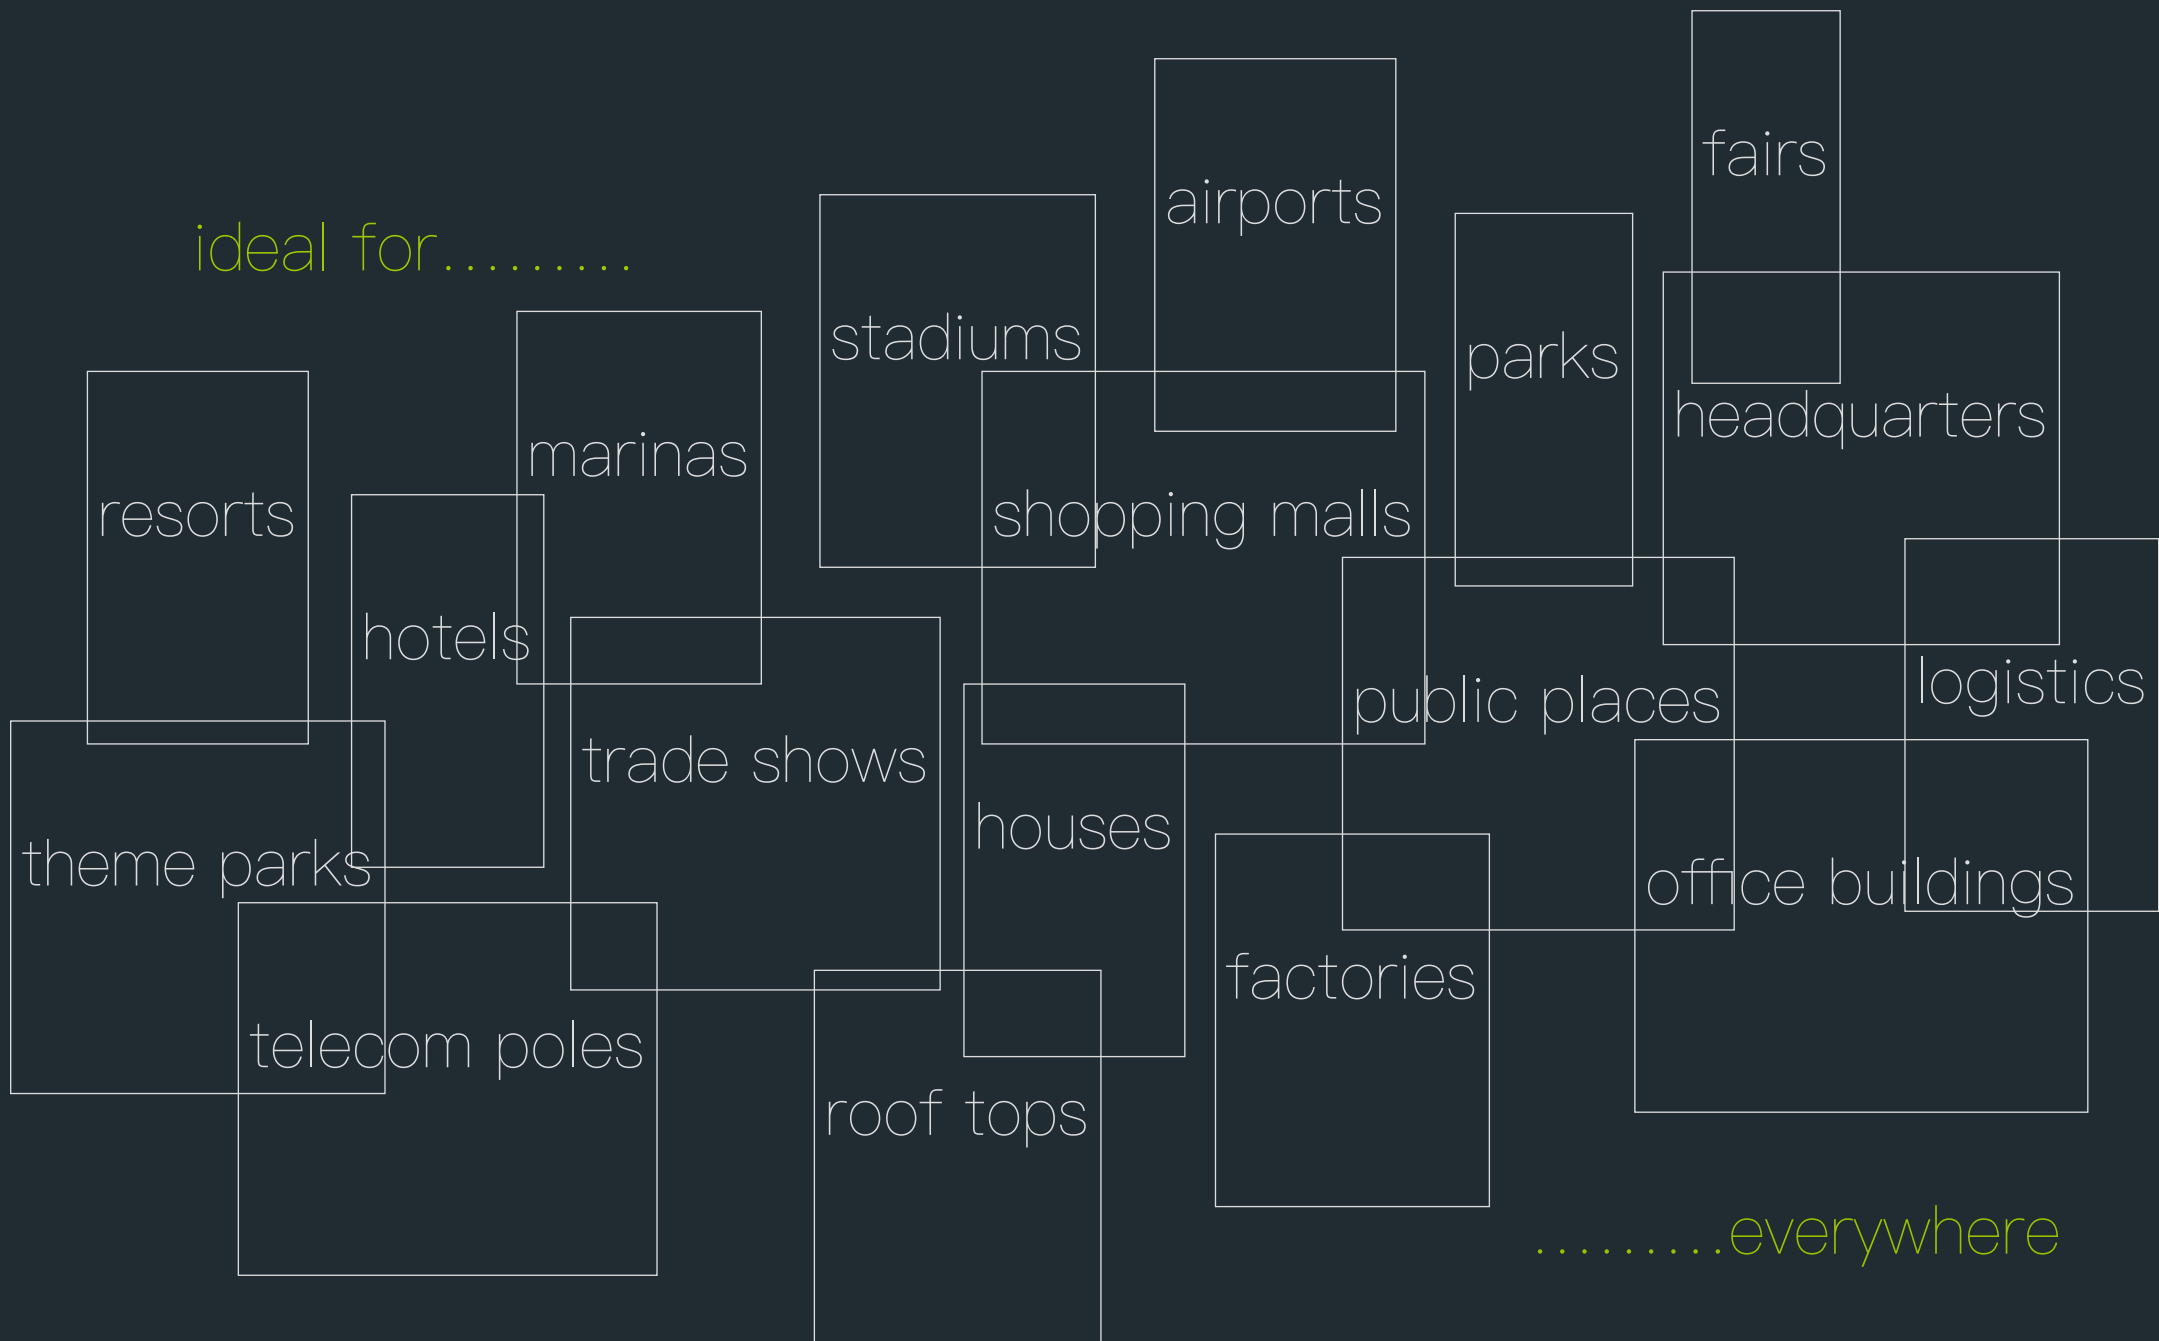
ideal for.........

fairs

airports

stadiums

parks

headquarters

marinas

resorts

shopping malls

hotels

logistics

public places

trade shows

houses

theme parks

office buildings

factories

telecom poles

roof tops

.........everywhere